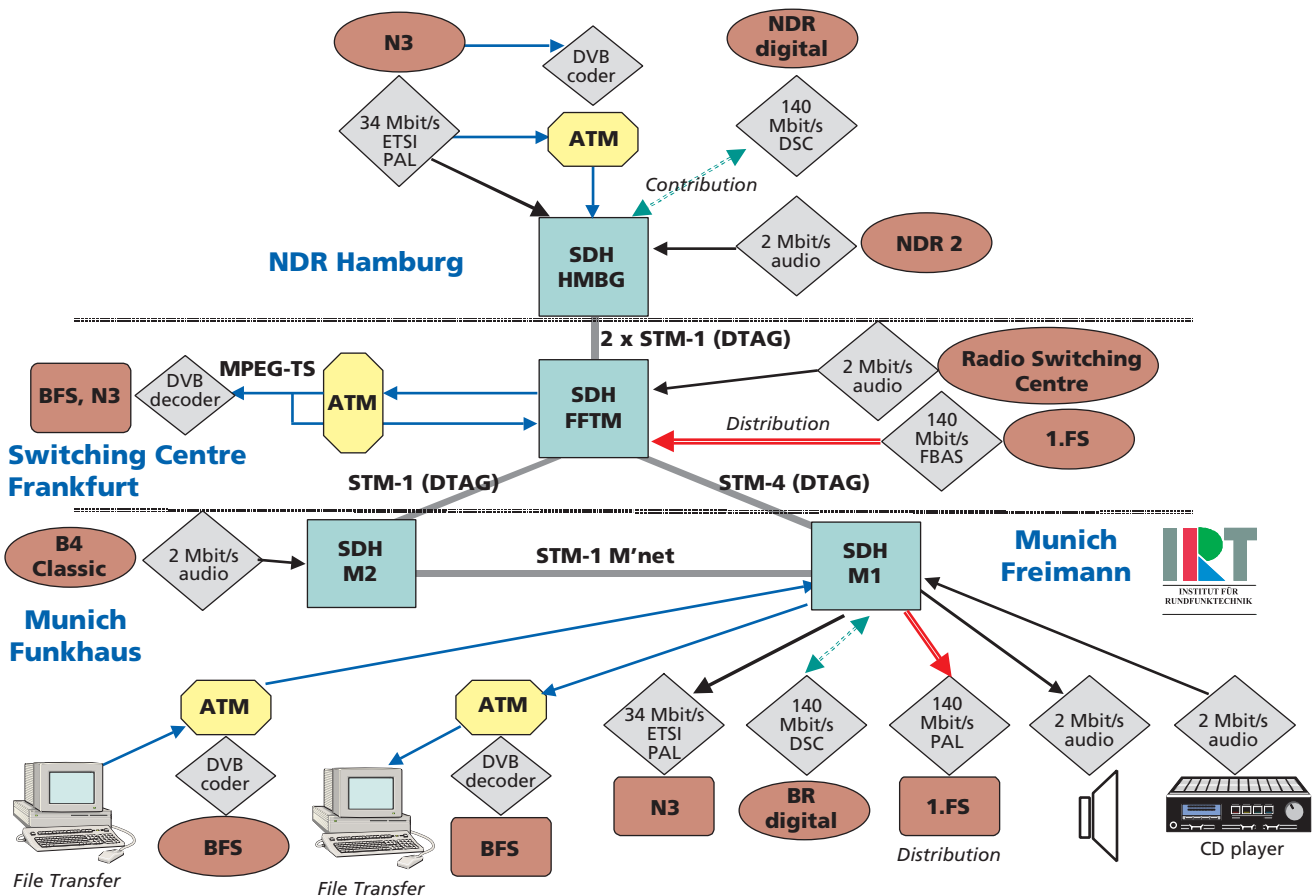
N3
DVB coder
NDR digital
34 Mbit/s ETSI PAL
ATM
140 Mbit/s DSC
Contribution
SDH HMBG
2 Mbit/s audio
NDR 2
NDR Hamburg
2 x STM-1 (DTAG)
MPEG-TS
2 Mbit/s audio
Radio Switching Centre
BFS, N3
DVB decoder
ATM
SDH FFTM
Distribution
140 Mbit/s FBAS
1.FS
Switching Centre Frankfurt
STM-1 (DTAG)
STM-4 (DTAG)
B4 Classic
2 Mbit/s audio
SDH M2
STM-1 M'net
SDH M1
Munich Freimann
IRT
INSTITUT FÜR RUNDFUNKTECHNIK
Munich Funkhaus
ATM
ATM
DVB coder
DVB decoder
34 Mbit/s ETSI PAL
140 Mbit/s DSC
140 Mbit/s PAL
2 Mbit/s audio
2 Mbit/s audio
BFS
BFS
N3
BR digital
1.FS
Distribution
CD player
File Transfer
File Transfer